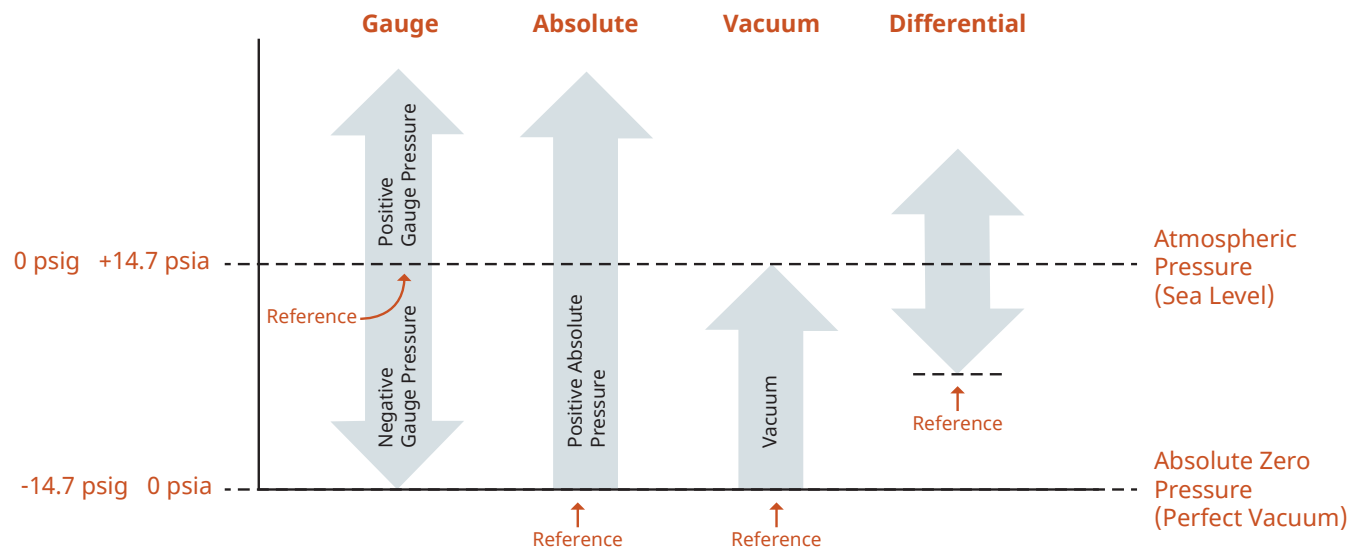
Gauge
Absolute
Vacuum
Differential

Positive Gauge Pressure

0 psig +14.7 psia

Atmospheric Pressure (Sea Level)

Reference

Negative Gauge Pressure

Positive Absolute Pressure

Vacuum

Reference

-14.7 psig 0 psia

Absolute Zero Pressure (Perfect Vacuum)

Reference
Reference